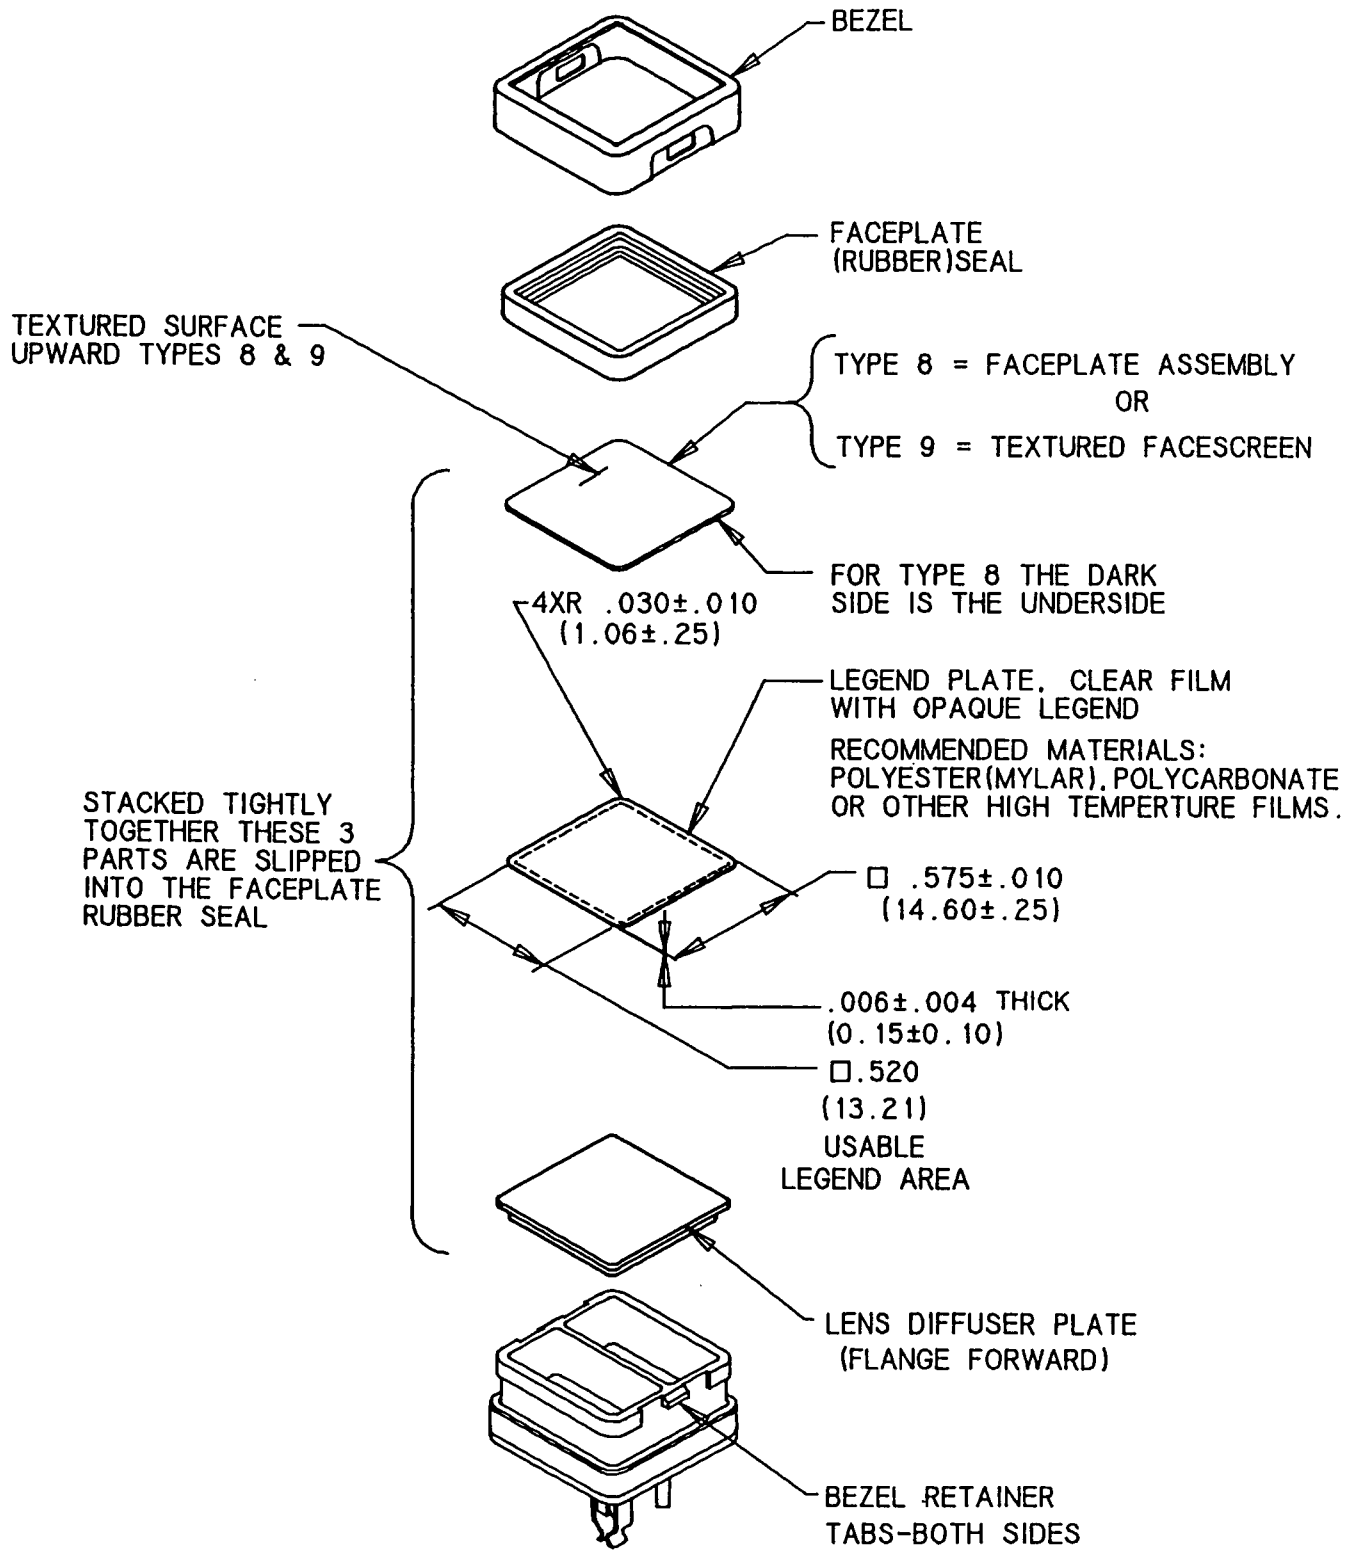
BEZEL

FACEPLATE (RUBBER)SEAL

TEXTURED SURFACE UPWARD TYPES 8 & 9

TYPE 8 = FACEPLATE ASSEMBLY
OR
TYPE 9 = TEXTURED FACESCREEN

FOR TYPE 8 THE DARK SIDE IS THE UNDERSIDE

4XR .030±.010 (1.06±.25)

LEGEND PLATE, CLEAR FILM WITH OPAQUE LEGEND

RECOMMENDED MATERIALS: POLYESTER(MYLAR), POLYCARBONATE OR OTHER HIGH TEMPERTURE FILMS.

STACKED TIGHTLY TOGETHER THESE 3 PARTS ARE SLIPPED INTO THE FACEPLATE RUBBER SEAL

□ .575±.010 (14.60±.25)

.006±.004 THICK (0.15±0.10)

□.520 (13.21) USABLE LEGEND AREA

LENS DIFFUSER PLATE (FLANGE FORWARD)

BEZEL RETAINER TABS-BOTH SIDES